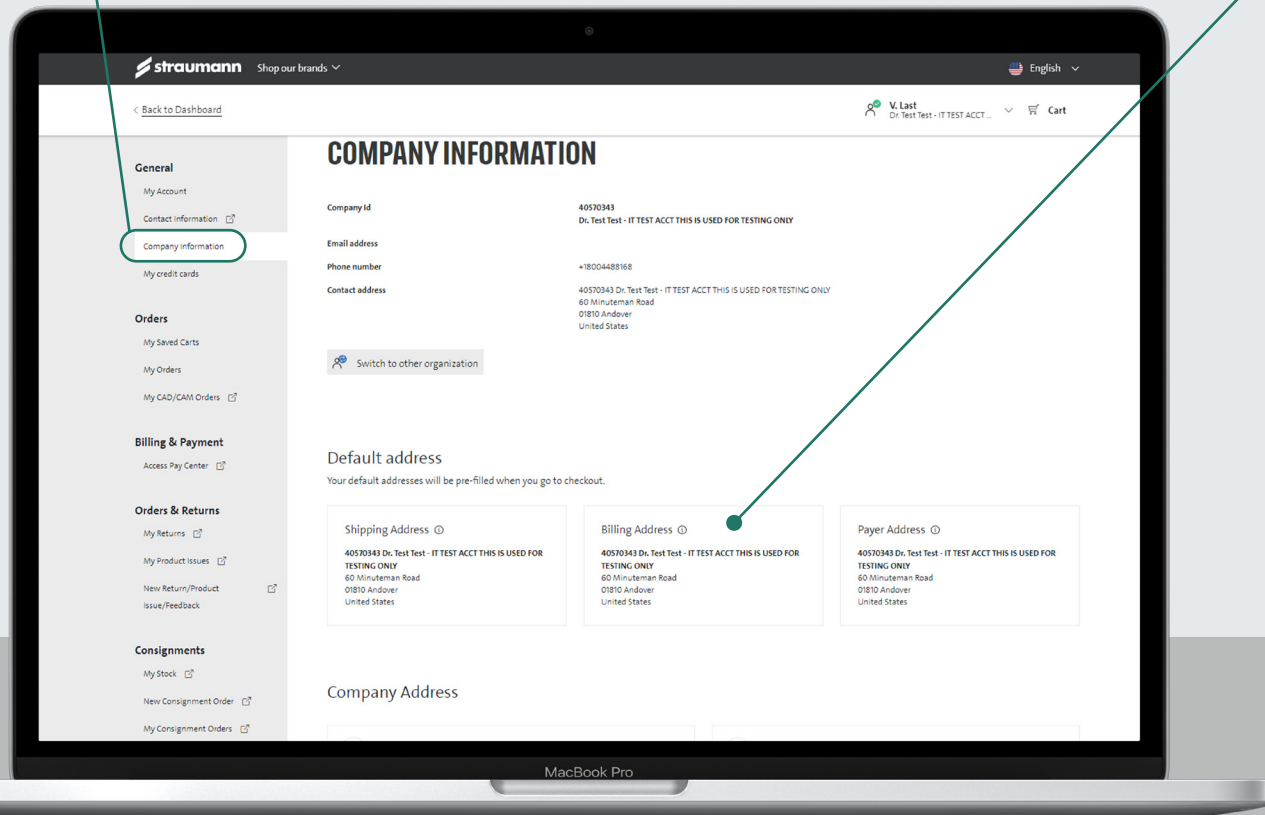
straumann Shop our brands

English

< Back to Dashboard

V. Last
Dr. Test Test - IT TEST ACCT ...

Cart

General
My Account
Contact information
Company information
My credit cards

Orders
My Saved Carts
My Orders
My CAD/CAM Orders

Billing & Payment
Access Pay Center

Orders & Returns
My Returns
My Product Issues
New Return/Product Issue/Feedback

Consignments
My Stock
New Consignment Order
My Consignment Orders

COMPANY INFORMATION

| | |
|---|---|
| Company Id | 40570343 Dr. Test Test - IT TEST ACCT THIS IS USED FOR TESTING ONLY |
| Email address | |
| Phone number | +18004488168 |
| Contact address | 40570343 Dr. Test Test - IT TEST ACCT THIS IS USED FOR TESTING ONLY 60 Minuteman Road 01810 Andover United States |

Switch to other organization

Default address
Your default addresses will be pre-filled when you go to checkout.

Shipping Address
40570343 Dr. Test Test - IT TEST ACCT THIS IS USED FOR TESTING ONLY
60 Minuteman Road
01810 Andover
United States

Billing Address
40570343 Dr. Test Test - IT TEST ACCT THIS IS USED FOR TESTING ONLY
60 Minuteman Road
01810 Andover
United States

Payer Address
40570343 Dr. Test Test - IT TEST ACCT THIS IS USED FOR TESTING ONLY
60 Minuteman Road
01810 Andover
United States

Company Address

MacBook Pro